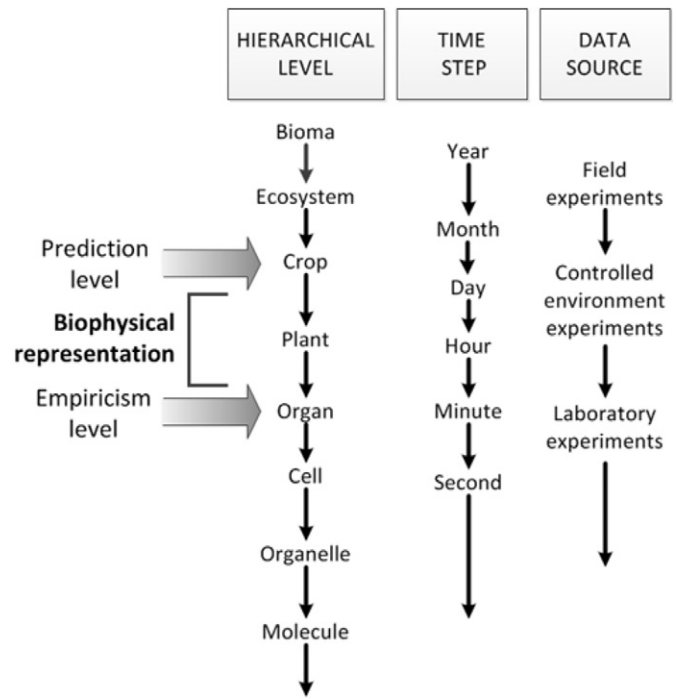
HIERARCHICAL LEVEL

TIME STEP

DATA SOURCE

Bioma
Ecosystem
Crop
Plant
Organ
Cell
Organelle
Molecule

Year
Month
Day
Hour
Minute
Second

Field experiments
Controlled environment experiments
Laboratory experiments

Prediction level

Biophysical representation

Empiricism level